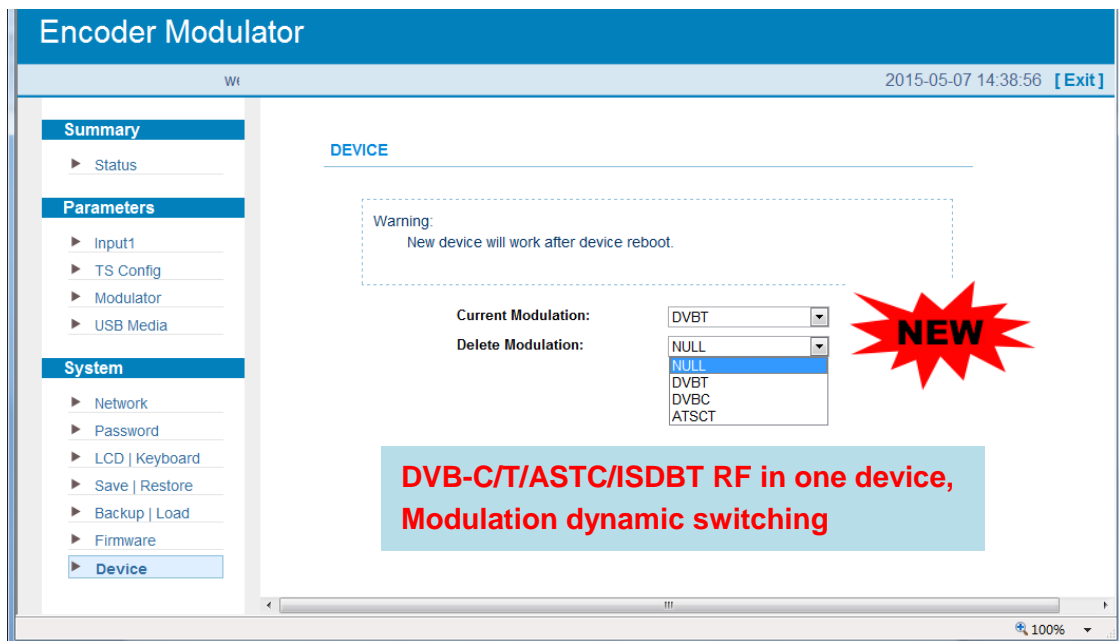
Encoder Modulator

w

2015-05-07 14:38:56 [ Exit ]

Summary

Status

Parameters

Input1

TS Config

Modulator

USB Media

System

Network

Password

LCD | Keyboard

Save | Restore

Backup | Load

Firmware

Device

DEVICE

Warning:
New device will work after device reboot.

Current Modulation: DVBT

Delete Modulation: NULL

NULL
DVBT
DVBC
ATSCT

NEW

DVB-C/T/ASTC/ISDBT RF in one device,
Modulation dynamic switching

100%